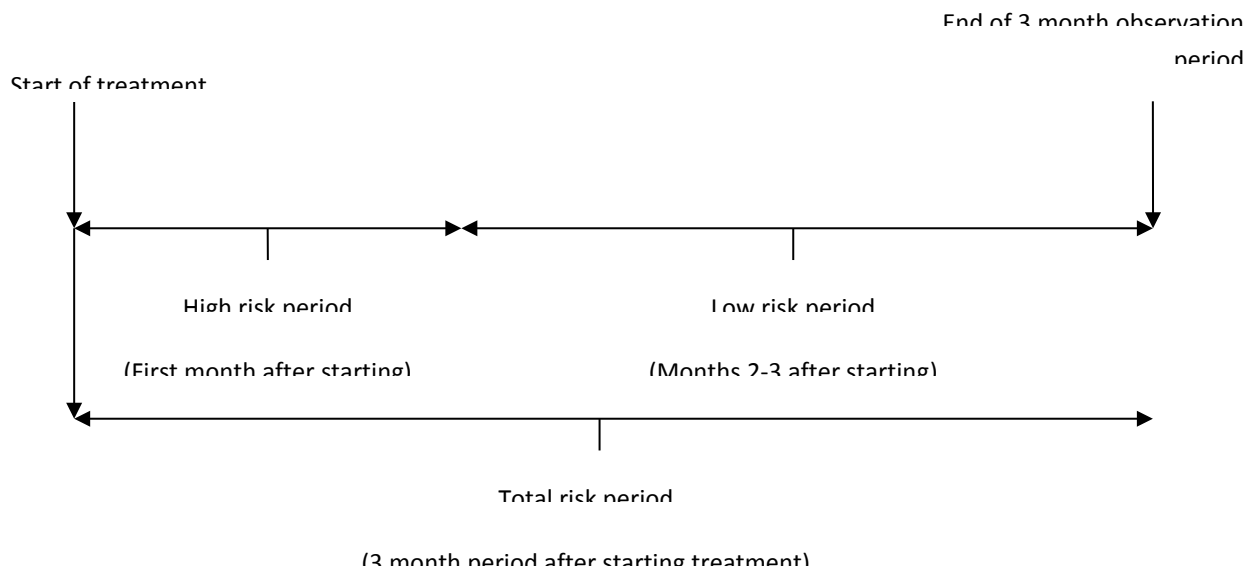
End of 3 month observation period

Start of treatment

High risk period

(First month after starting)

Low risk period

(Months 2-3 after starting)

Total risk period

(3 month period after starting treatment)